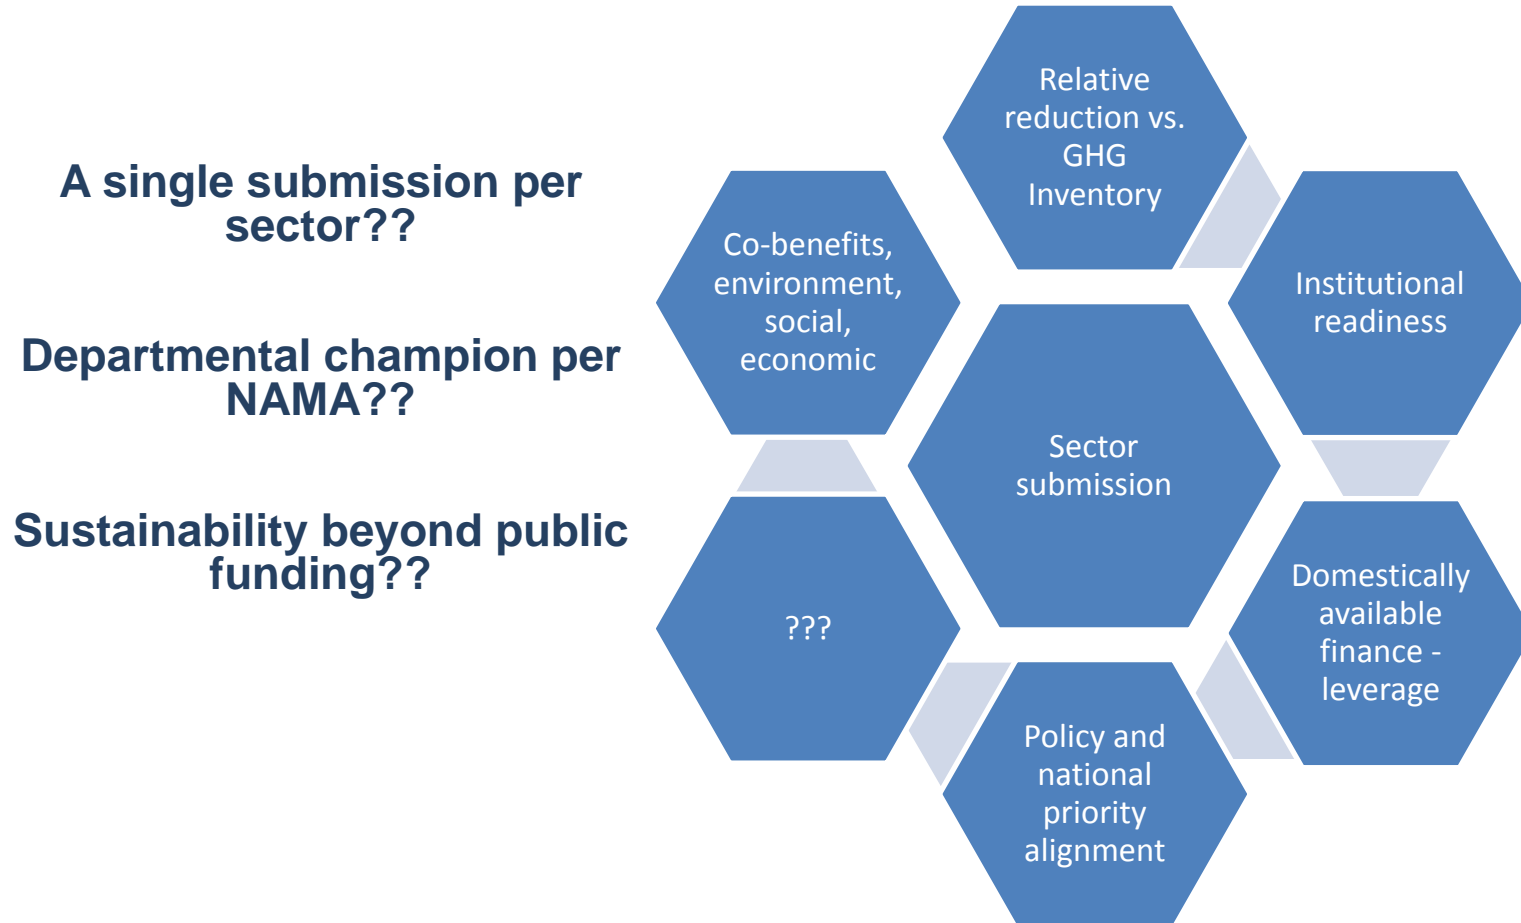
A single submission per sector??

Departmental champion per NAMA??

Sustainability beyond public funding??

Relative reduction vs. GHG Inventory

Co-benefits, environment, social, economic

Institutional readiness

Sector submission

Domestically available finance - leverage

???

Policy and national priority alignment